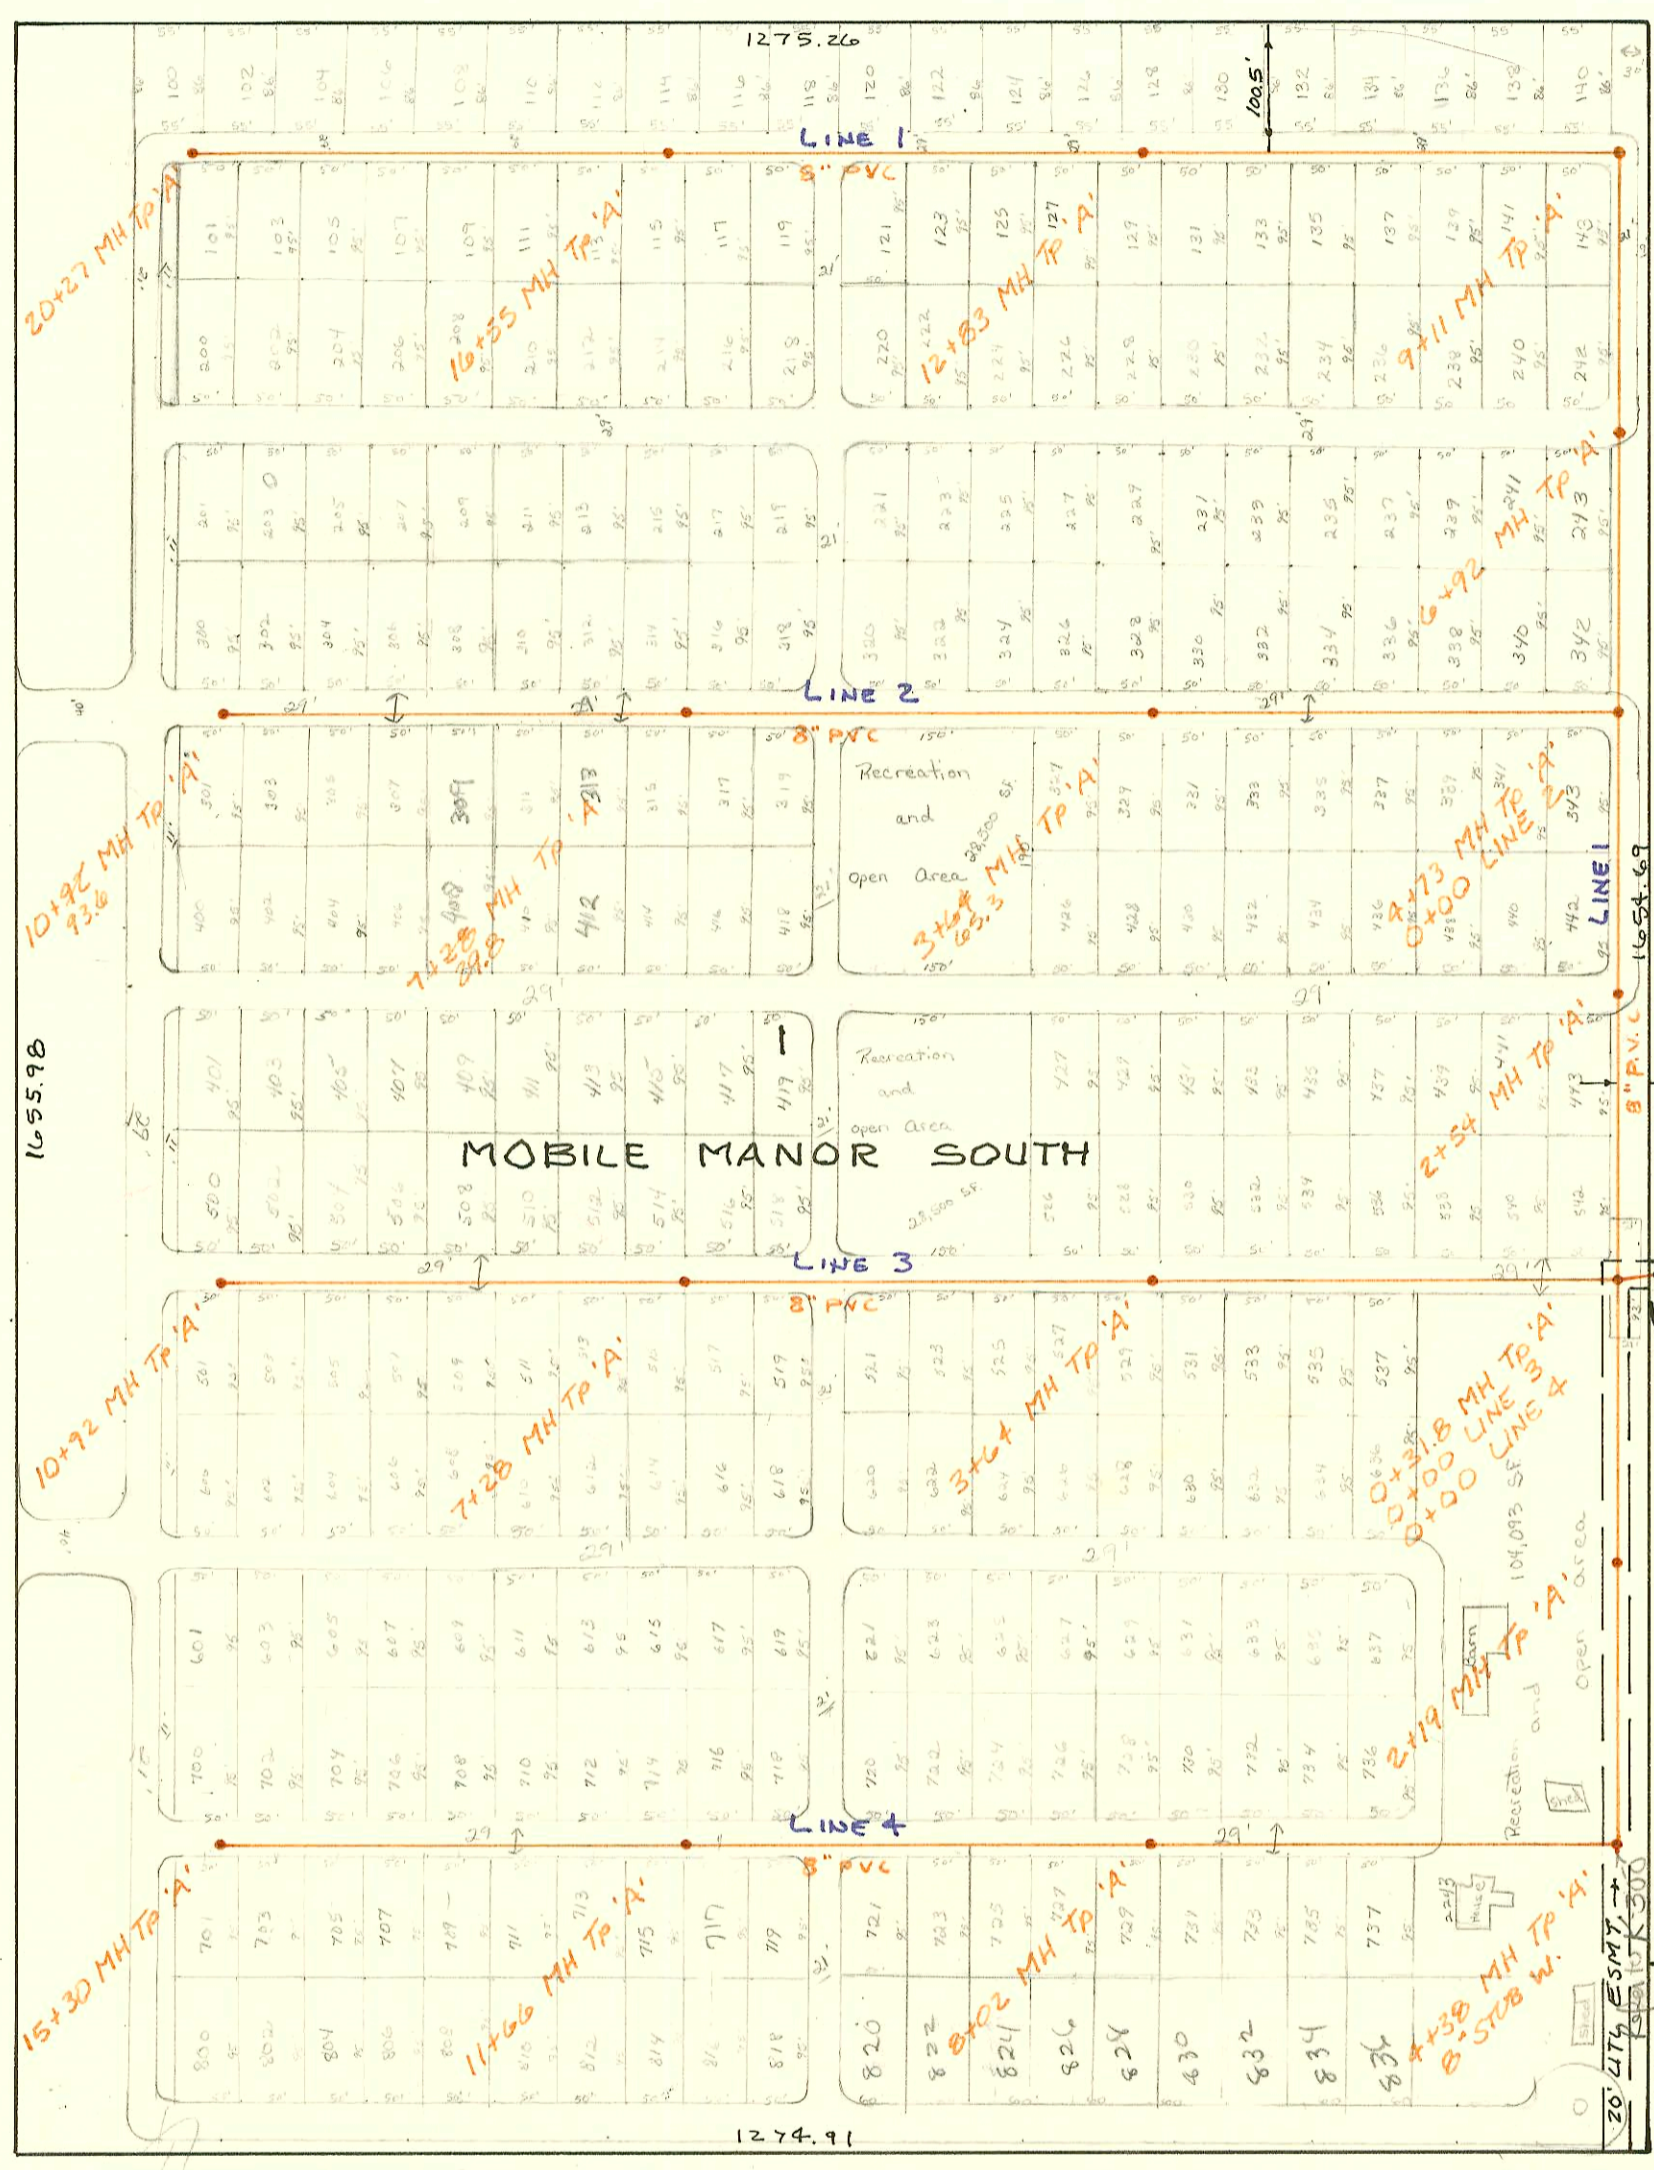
1275.26

100 102 104 106 108 110 112 114 116 118 120 122 124 126 128 130 132 134 136 138 140

100.5'

LINE 1

8" PVC

20+27 MH TP 'A'

16+35 MH TP 'A'

12+83 MH TP 'A'

9+11 MH TP 'A'

101 103 105 107 109 111 113 115 117 119 121 123 125 127 129 131 133 135 137 139 141 143

200 202 204 206 208 210 212 214 216 218 220 222 224 226 228 230 232 234 236 238 240 242

201 203 205 207 209 211 213 215 217 219 221 223 225 227 229 231 233 235 237 239 241 243

6+92 MH TP 'A'

300 302 304 306 308 310 312 314 316 318 320 322 324 326 328 330 332 334 336 338 340 342

LINE 2

8" PVC

Recreation and Open Area 28,300 SF.

10+92 MH TP 'A' 93.6

7+28 MH TP 'A' 29.8

3+64 MH TP 'A' 65.3

4+73 MH TP 'A' 0+00 LINE 2

LINE 1

1654.69

301 303 305 307 309 311 313 315 317 319 327 329 331 333 335 337 339 341 343

400 402 404 406 408 410 412 414 416 418 426 428 430 432 434 436 438 440 442

1655.98

401 403 405 407 409 411 413 415 417 419 427 429 431 433 435 437 439 441 443

Recreation and open Area 28,300 SF.

MOBILE MANOR SOUTH

2+54 MH TP 'A'

8" P.V.C.

500 502 504 506 508 510 512 514 516 518 526 528 530 532 534 536 538 540 542

LINE 3

8" PVC

10+92 MH TP 'A'

7+28 MH TP 'A'

3+64 MH TP 'A'

0+31.8 MH TP 'A' 0+00 LINE 3 0+00 LINE 4

501 503 505 507 509 511 513 515 517 519 521 523 525 527 529 531 533 535 537

600 602 604 606 608 610 612 614 616 618 620 622 624 626 628 630 632 634 636

104,093 SF

Recreation and open area

Barn

2+19 MH TP 'A'

601 603 605 607 609 611 613 615 617 619 621 623 625 627 629 631 633 635 637

700 702 704 706 708 710 712 714 716 718 720 722 724 726 728 730 732 734 736

Shed

LINE 4

8" PVC

15+30 MH TP 'A'

11+66 MH TP 'A'

8+02 MH TP 'A'

4+38 MH TP 'A' 8" STUB W.

2243 House

701 703 705 707 709 711 713 715 717 719 721 723 725 727 729 731 733 735 737

800 802 804 806 808 810 812 814 816 818 820 822 824 826 828 830 832 834 836

Shed

20' UTIL ESMT.

1274.91